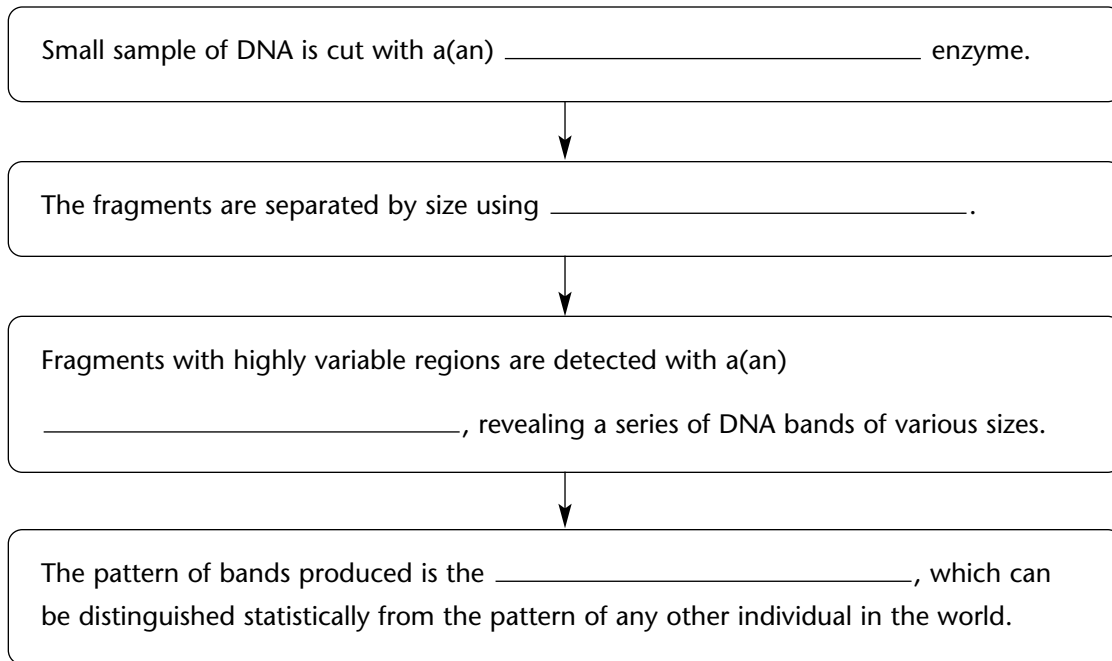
Small sample of DNA is cut with a(an) ______________________________ enzyme.

The fragments are separated by size using ______________________________.

Fragments with highly variable regions are detected with a(an) ______________________________, revealing a series of DNA bands of various sizes.

The pattern of bands produced is the ______________________________, which can be distinguished statistically from the pattern of any other individual in the world.